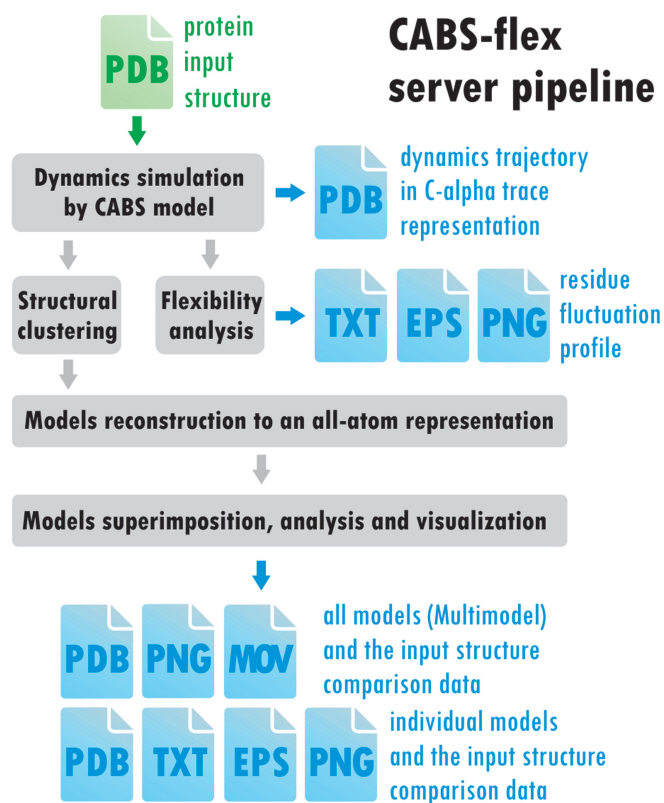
PDB

protein input structure

CABS-flex server pipeline

Dynamics simulation by CABS model

PDB

dynamics trajectory in C-alpha trace representation

Structural clustering

Flexibility analysis

TXT

EPS

PNG

residue fluctuation profile

Models reconstruction to an all-atom representation

Models superimposition, analysis and visualization

PDB

PNG

MOV

all models (Multimodel) and the input structure comparison data

PDB

TXT

EPS

PNG

individual models and the input structure comparison data